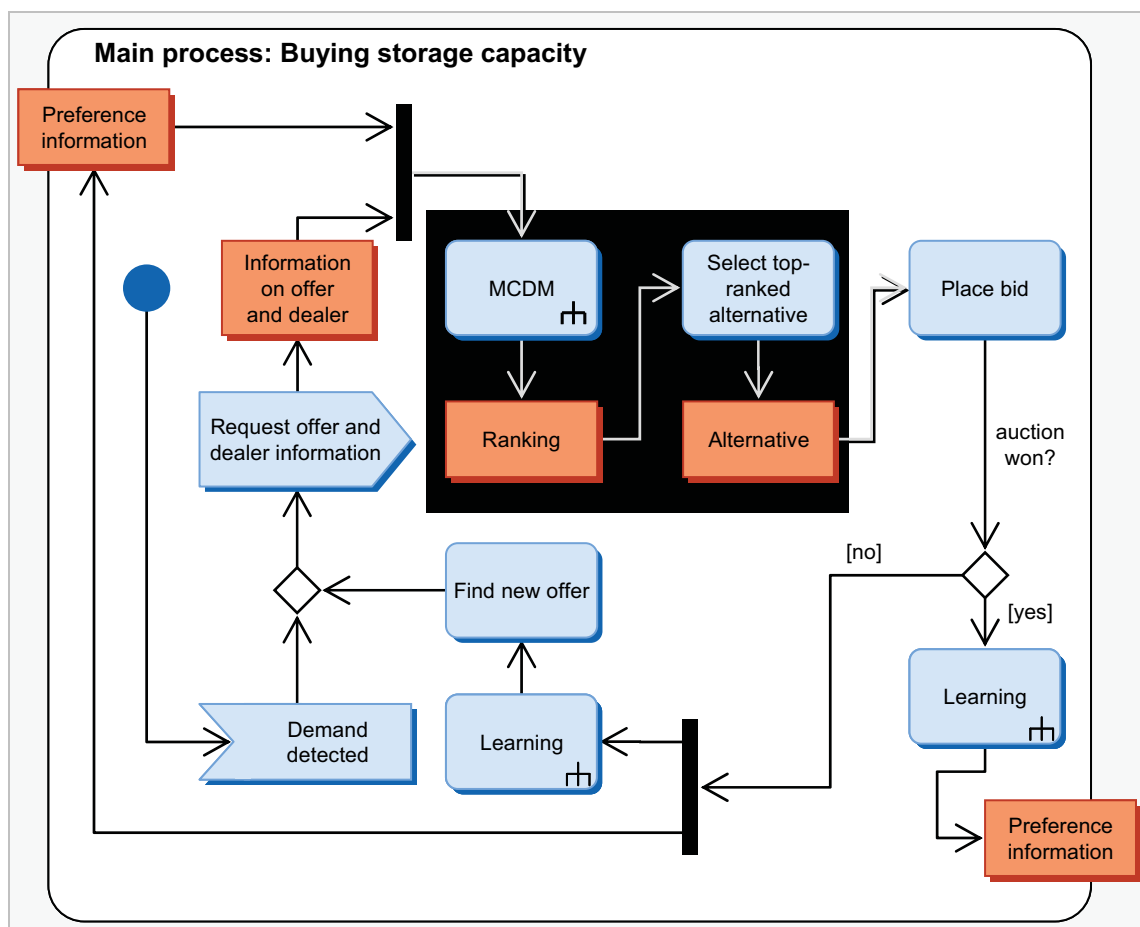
Main process: Buying storage capacity

Preference information

Information on offer and dealer

MCDM

Select top-ranked alternative

Place bid

Ranking

Alternative

Request offer and dealer information

auction won?

[no]

[yes]

Find new offer

Learning

Demand detected

Learning

Preference information